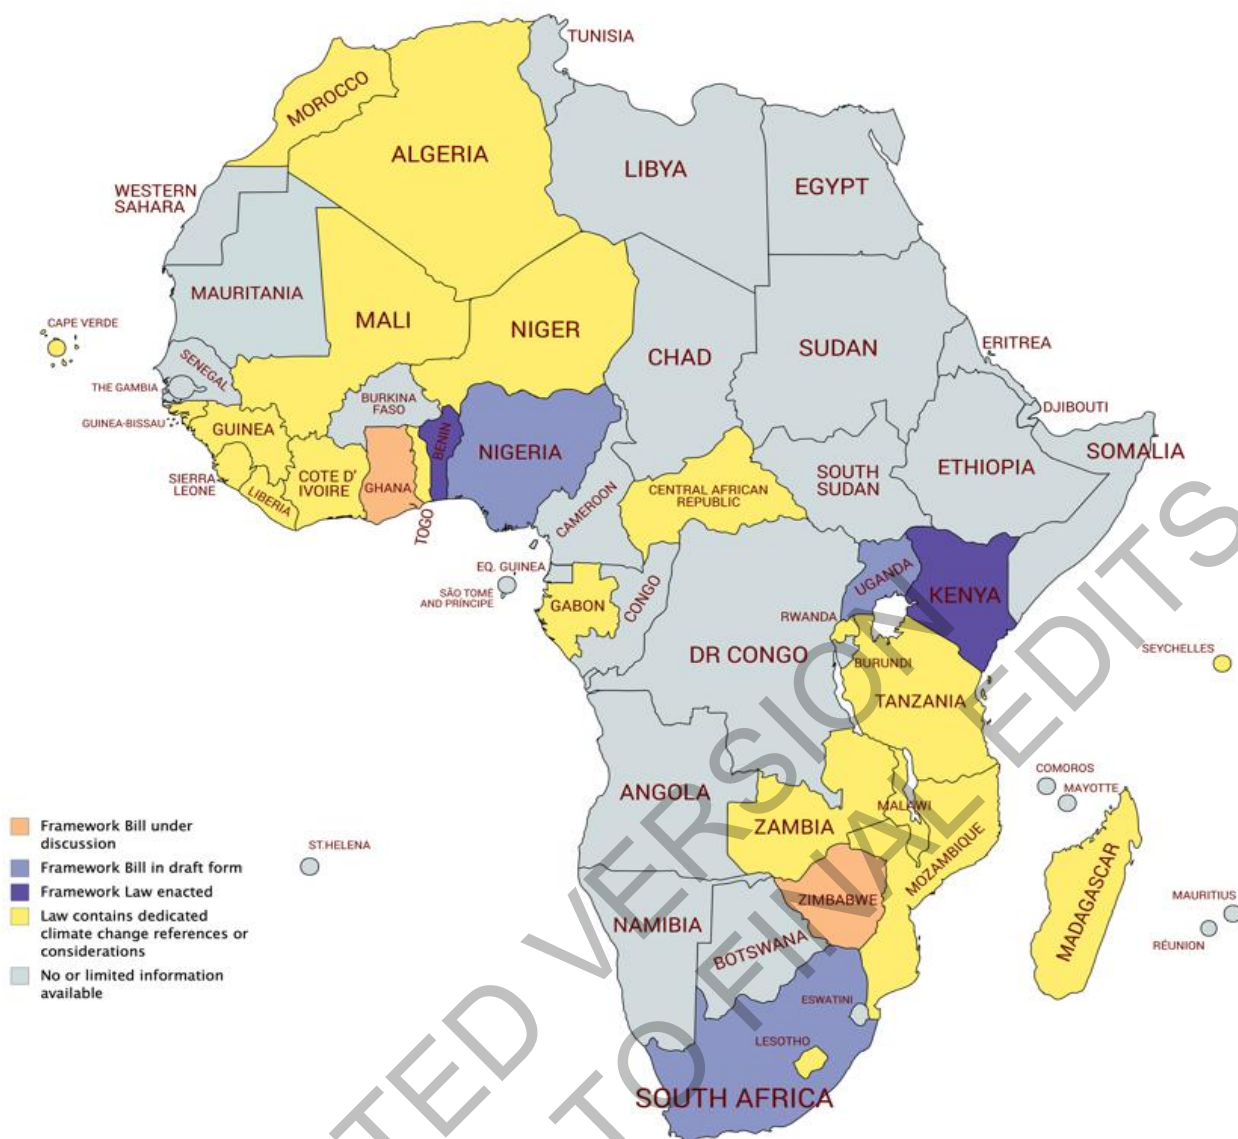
TUNISIA
MOROCCO
ALGERIA
LIBYA
EGYPT
WESTERN SAHARA
MAURITANIA
MALI
NIGER
CHAD
SUDAN
ERITREA
CAPE VERDE
SENEGAL
THE GAMBIA
GUINEA-BISSAU
BURKINA FASO
DJIBOUTI
SOMALIA
GUINEA
BENIN
NIGERIA
ETHIOPIA
SIERRA LEONE
LIBERIA
COTE D' IVOIRE
GHANA
TOGO
CAMEROON
CENTRAL AFRICAN REPUBLIC
SOUTH SUDAN
EQ. GUINEA
SÃO TOME AND PRINCIPE
UGANDA
KENYA
GABON
CONGO
RWANDA
DR CONGO
BURUNDI
SEYCHELLES
TANZANIA
COMOROS
MAYOTTE
ANGOLA
MALAWI
ZAMBIA
MOZAMBIQUE
ST.HELENA
ZIMBABWE
MADAGASCAR
MAURITIUS
NAMIBIA
BOTSWANA
RÉUNION
ESWATINI
LESOTHO
SOUTH AFRICA

Framework Bill under discussion
Framework Bill in draft form
Framework Law enacted
Law contains dedicated climate change references or considerations
No or limited information available

TED VERSION
TO FINAL EDITS